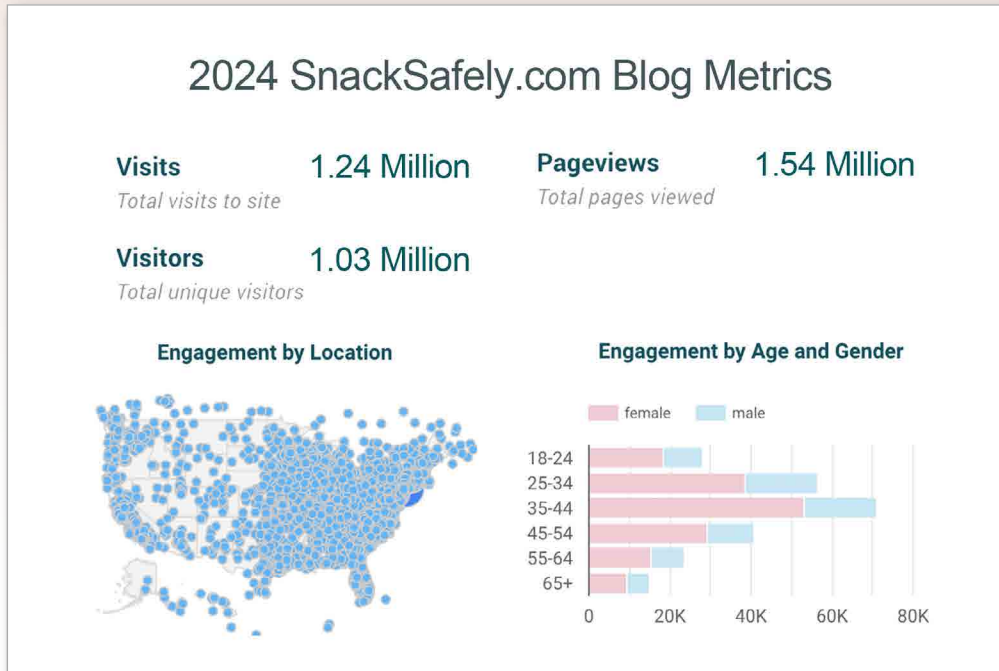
2024 SnackSafely.com Blog Metrics

Visits 1.24 Million
Total visits to site

Pageviews 1.54 Million
Total pages viewed

Visitors 1.03 Million
Total unique visitors

Engagement by Location

Engagement by Age and Gender

female male

18-24
25-34
35-44
45-54
55-64
65+

0 20K 40K 60K 80K